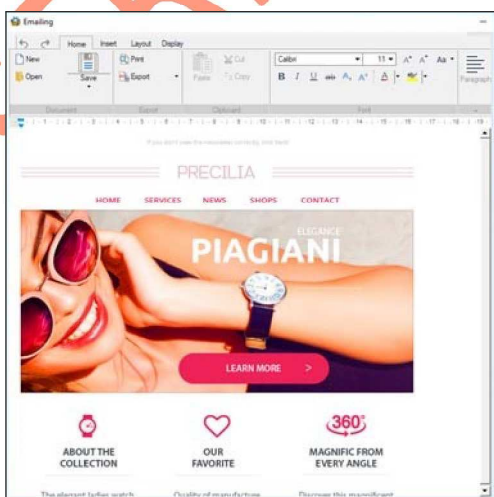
Emailing

Home Insert Layout Display

New
Open
Save
Print
Export
Paste
Cut
Copy
Calibri
11
Aa
B I U abc A A A
Paragraph
Document Export Clipboard Font

If you don't see the newsletter correctly, click here

PRECILIA

HOME SERVICES NEWS SHOPS CONTACT

ELEGANCE
PIAGIANI

LEARN MORE >

360°

ABOUT THE COLLECTION

OUR FAVORITE

MAGNIFIC FROM EVERY ANGLE

The elegant ladies watch

Quality of manufacture

Discover this magnificent